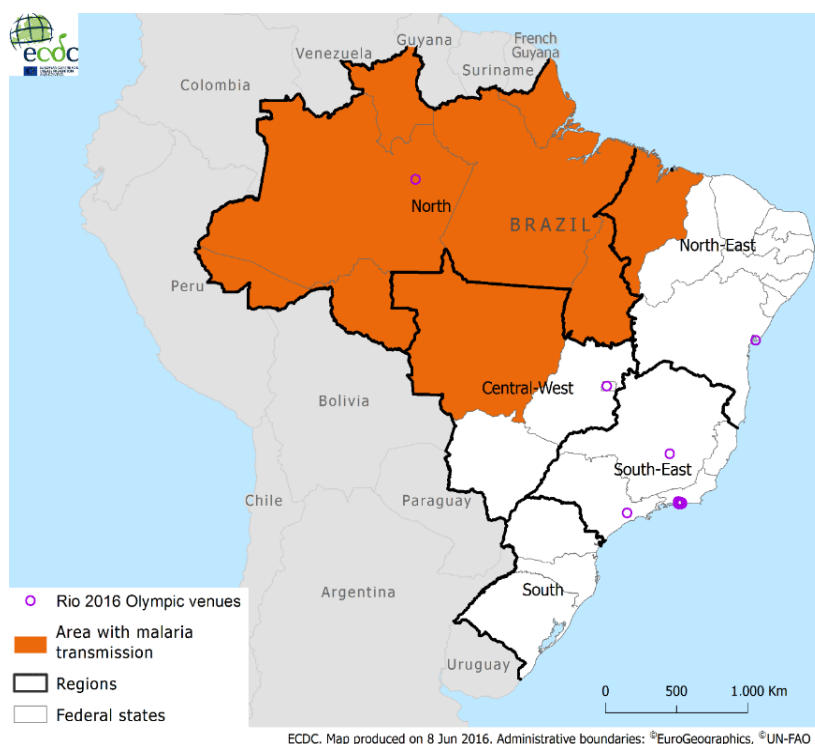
ecdc

Venezuela
Guyana
French Guyana
Suriname
Colombia
North
BRAZIL
North-East
Peru
Central-West
Bolivia
South-East
Chile
Paraguay
Argentina
South
Uruguay

Rio 2016 Olympic venues
Area with malaria transmission
Regions
Federal states

0 500 1.000 Km

ECDC. Map produced on 8 Jun 2016. Administrative boundaries: ©EuroGeographics, ©UN-FAO